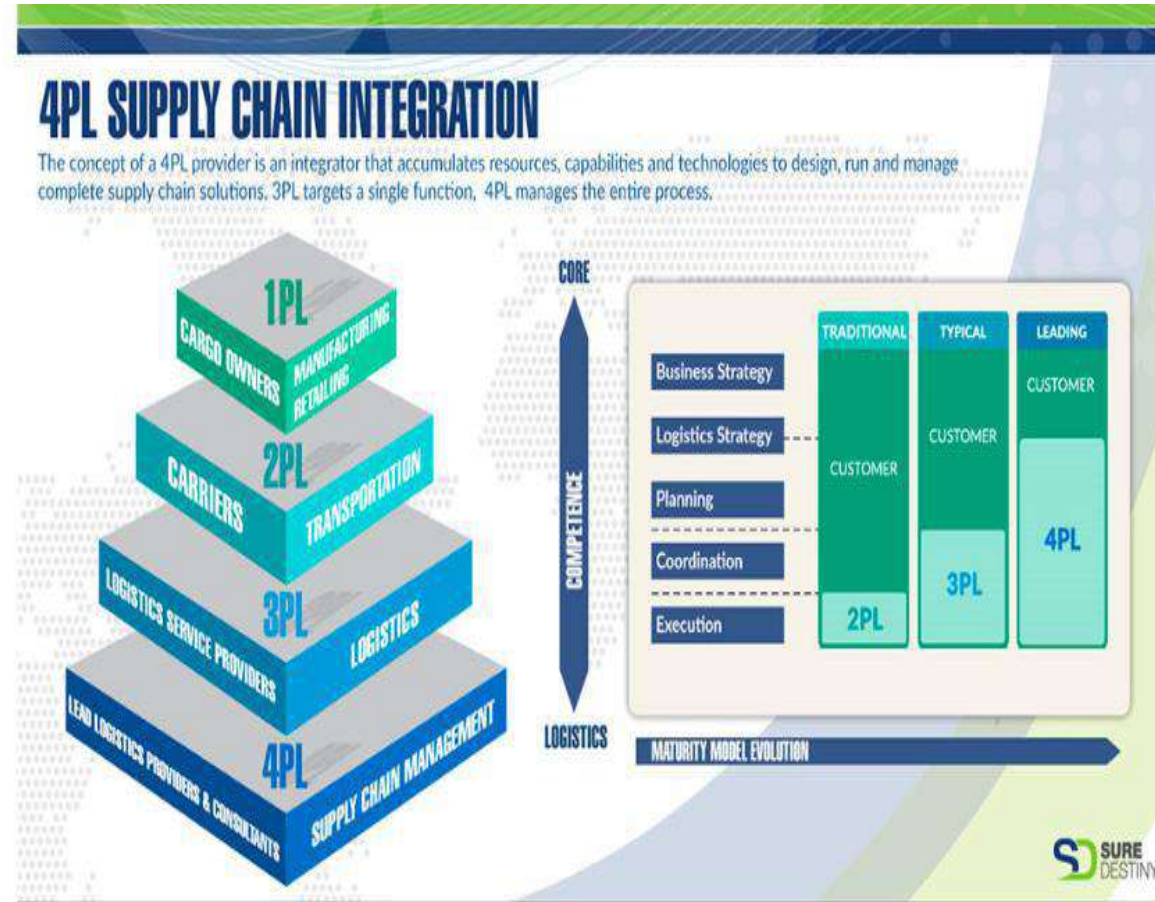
4PL SUPPLY CHAIN INTEGRATION

The concept of a 4PL provider is an integrator that accumulates resources, capabilities and technologies to design, run and manage complete supply chain solutions. 3PL targets a single function, 4PL manages the entire process.

1PL
CARGO OWNERS
MANUFACTURING RETAILING

2PL
CARRIERS
TRANSPORTATION

3PL
LOGISTICS SERVICE PROVIDERS
LOGISTICS

4PL
LEAD LOGISTICS PROVIDERS & CONSULTANTS
SUPPLY CHAIN MANAGEMENT

CORE
COMPETENCE
LOGISTICS

Business Strategy
Logistics Strategy
Planning
Coordination
Execution

TRADITIONAL
CUSTOMER
2PL

TYPICAL
CUSTOMER
3PL

LEADING
CUSTOMER
4PL

MATURITY MODEL EVOLUTION

SURE DESTINY